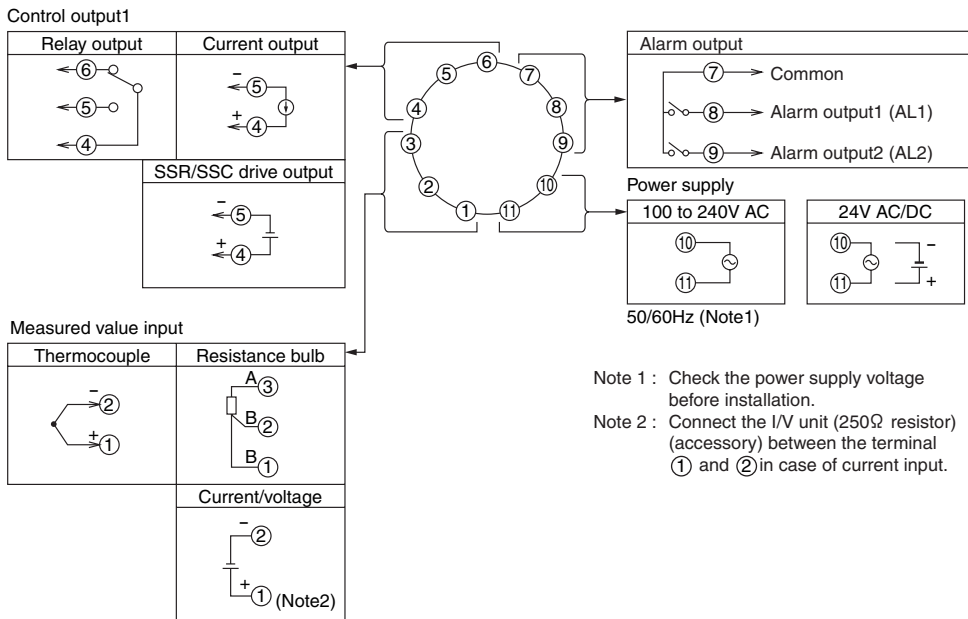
Control output1

| Relay output | Current output |
|---|---|
| ⑥ ⑤ ④ | – ⑤ + ④ |

SSR/SSC drive output

– ⑤
+ ④

⑥ ⑤ ⑦ ④ ⑧ ③ ⑨ ② ⑩ ① ⑪

Alarm output

⑦ Common
⑧ Alarm output1 (AL1)
⑨ Alarm output2 (AL2)

Power supply

| 100 to 240V AC | 24V AC/DC |
|---|---|
| ⑩ ⑪ | ⑩ ⑪ – + |

50/60Hz (Note1)

Measured value input

| Thermocouple | Resistance bulb |
|---|---|
| – ② + ① | A ③ B ② B ① |

Current/voltage

– ②
+ ① (Note2)

Note 1 : Check the power supply voltage before installation.
Note 2 : Connect the I/V unit (250Ω resistor) (accessory) between the terminal ① and ② in case of current input.